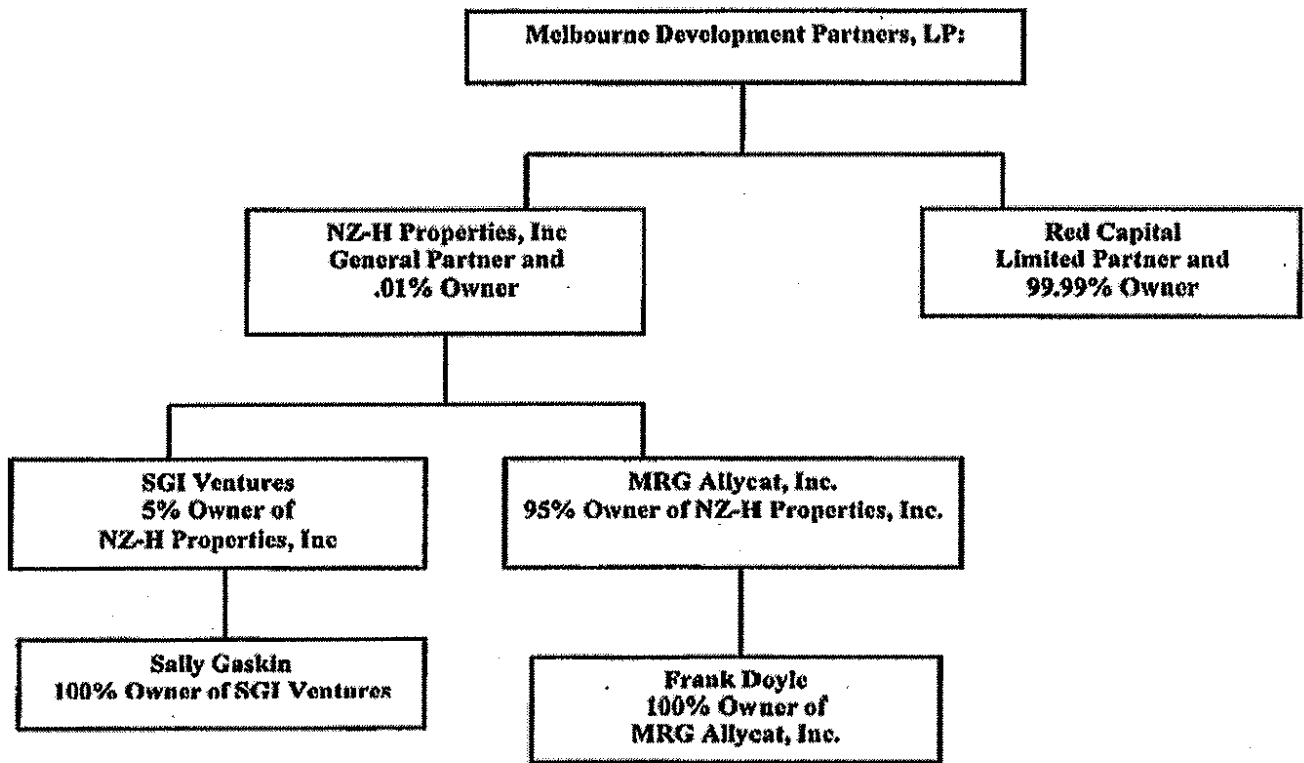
Melbourne Development Partners, LP:

NZ-H Properties, Inc
General Partner and
.01% Owner

Red Capital
Limited Partner and
99.99% Owner

SGI Ventures
5% Owner of
NZ-H Properties, Inc

MRG Allycat, Inc.
95% Owner of NZ-H Properties, Inc.

Sally Gaskin
100% Owner of SGI Ventures

Frank Doyle
100% Owner of
MRG Allycat, Inc.